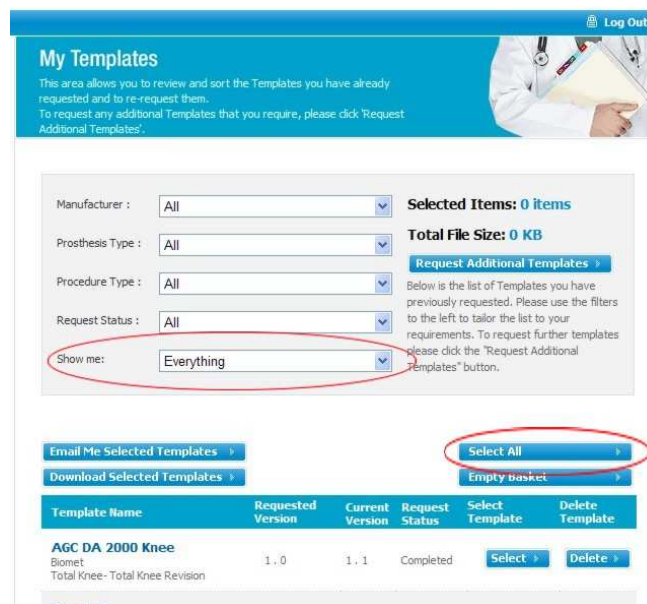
Log Out

My Templates

This area allows you to review and sort the Templates you have already requested and to re-request them.
To request any additional Templates that you require, please click 'Request Additional Templates'.

Manufacturer : All
Prosthesis Type : All
Procedure Type : All
Request Status : All
Show me: Everything

Selected Items: 0 items
Total File Size: 0 KB
Request Additional Templates

Below is the list of Templates you have previously requested. Please use the filters to the left to tailor the list to your requirements. To request further templates please click the "Request Additional Templates" button.

Email Me Selected Templates
Download Selected Templates
Select All
Empty Basket

| Template Name | Requested Version | Current Version | Request Status | Select Template | Delete Template |
|---|---|---|---|---|---|
| AGC DA 2000 Knee Biomet Total Knee- Total Knee Revision | 1.0 | 1.1 | Completed | Select | Delete |